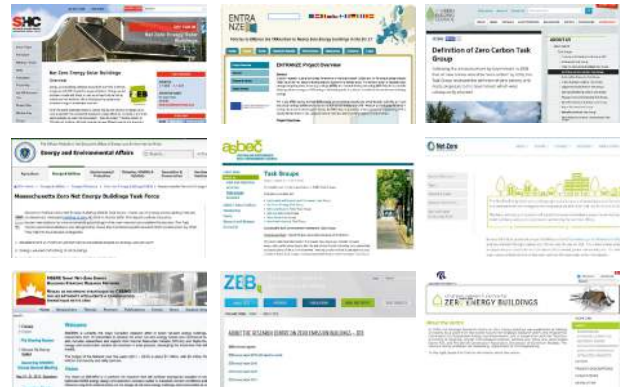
SHC

Net Zero Energy Solar Buildings

ENTRANZE

ENTRANZE Project Overview

Definition of Zero Carbon Task Group

Energy and Environmental Affairs

Massachusetts Zero Net Energy Buildings Task Force

asbec

Task Groups

Net Zero

Welcome

ZEB

ABOUT THE RESEARCH CENTRE ON ZERO EMISSION BUILDINGS – ZEB

ZERO ENERGY BUILDINGS